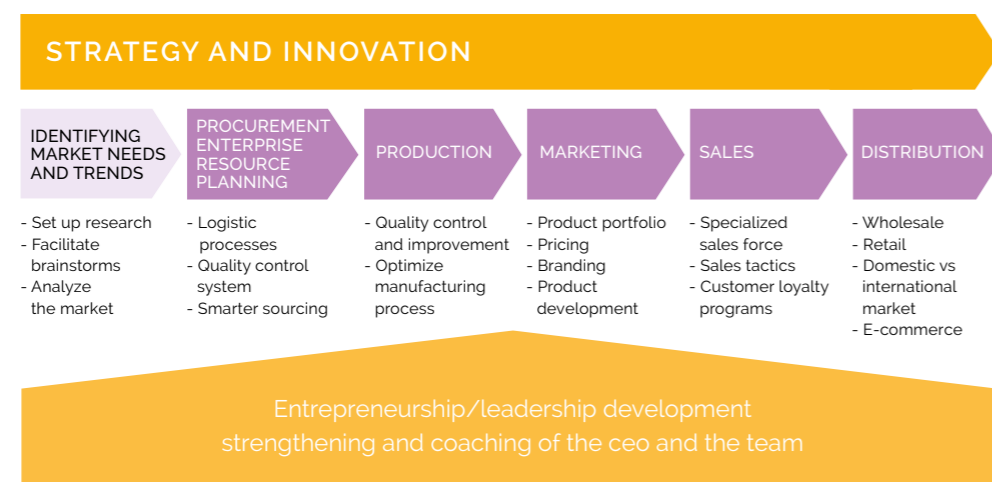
STRATEGY AND INNOVATION

IDENTIFYING MARKET NEEDS AND TRENDS

- Set up research
- Facilitate brainstorms
- Analyze the market

PROCUREMENT ENTERPRISE RESOURCE PLANNING

- Logistic processes
- Quality control system
- Smarter sourcing

PRODUCTION

- Quality control and improvement
- Optimize manufacturing process

MARKETING

- Product portfolio
- Pricing
- Branding
- Product development

SALES

- Specialized sales force
- Sales tactics
- Customer loyalty programs

DISTRIBUTION

- Wholesale
- Retail
- Domestic vs international market
- E-commerce

Entrepreneurship/leadership development strengthening and coaching of the ceo and the team